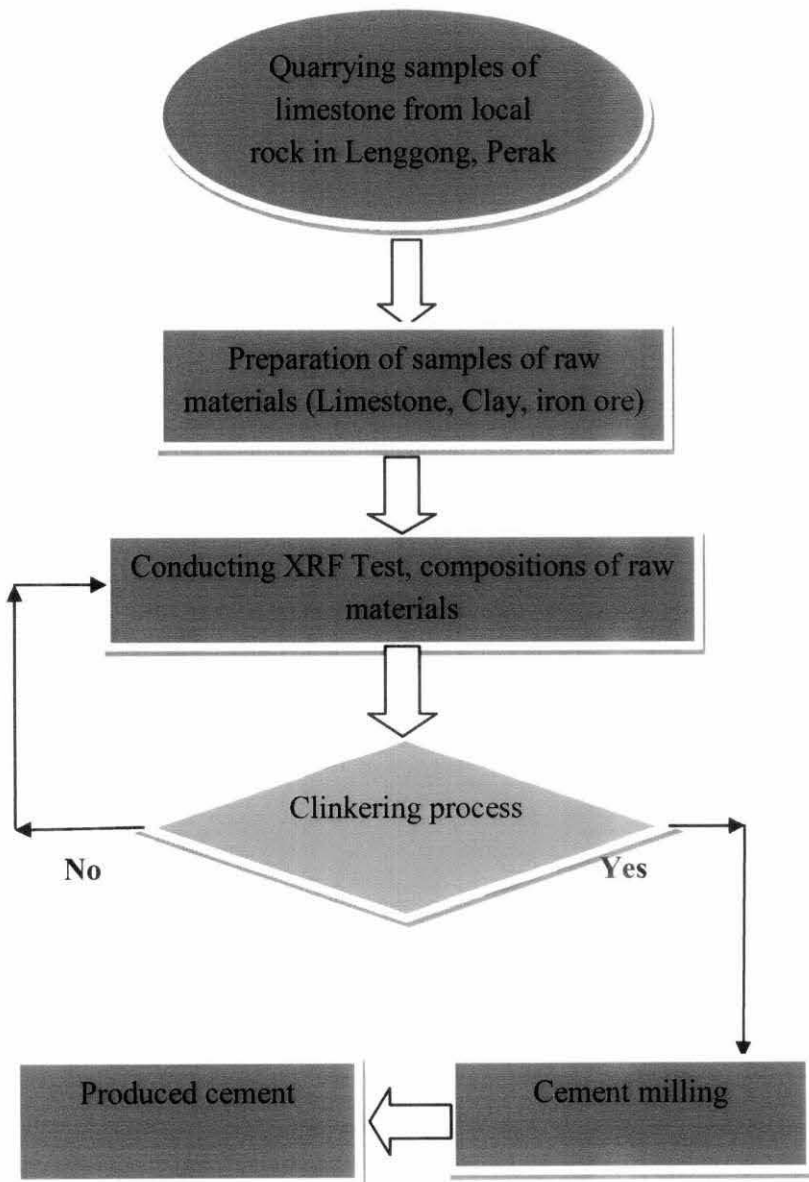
Quarrying samples of limestone from local rock in Lenggong, Perak

Preparation of samples of raw materials (Limestone, Clay, iron ore)

Conducting XRF Test, compositions of raw materials

Clinkering process

No

Yes

Cement milling

Produced cement